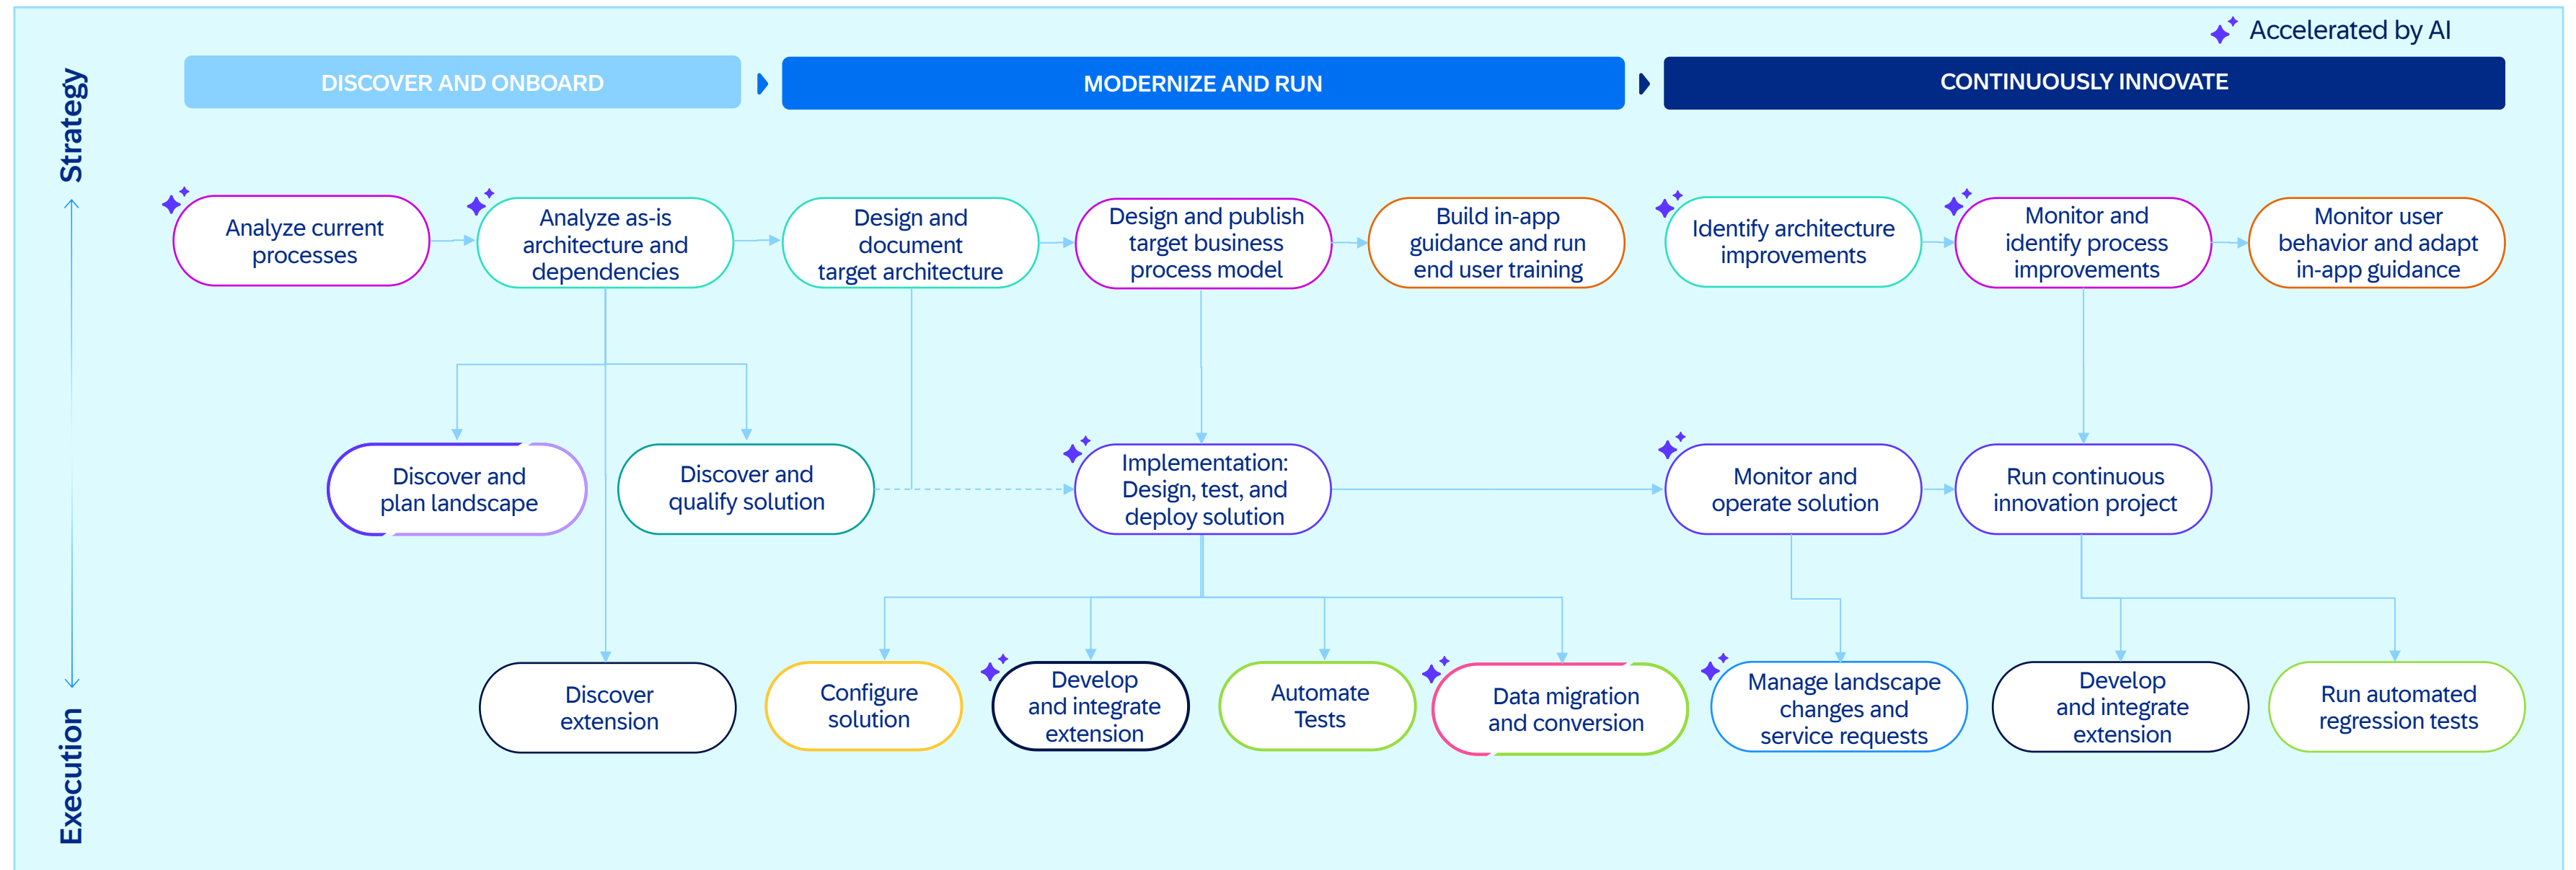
Accelerated by AI

DISCOVER AND ONBOARD

MODERNIZE AND RUN

CONTINUOUSLY INNOVATE

Strategy

Execution

Analyze current processes

Analyze as-is architecture and dependencies

Design and document target architecture

Design and publish target business process model

Build in-app guidance and run end user training

Identify architecture improvements

Monitor and identify process improvements

Monitor user behavior and adapt in-app guidance

Discover and plan landscape

Discover and qualify solution

Implementation: Design, test, and deploy solution

Monitor and operate solution

Run continuous innovation project

Discover extension

Configure solution

Develop and integrate extension

Automate Tests

Data migration and conversion

Manage landscape changes and service requests

Develop and integrate extension

Run automated regression tests